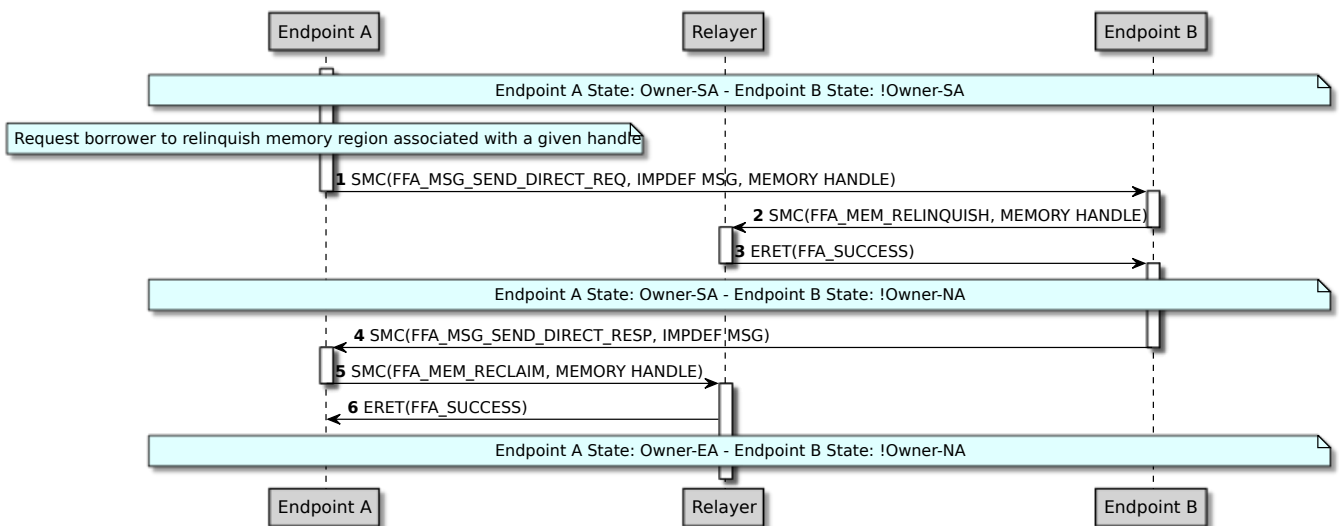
Endpoint A

Relayer

Endpoint B

Endpoint A State: Owner-SA - Endpoint B State: !Owner-SA

Request borrower to relinquish memory region associated with a given handle

1 SMC(FFA_MSG_SEND_DIRECT_REQ, IMPDEF MSG, MEMORY HANDLE)

2 SMC(FFA_MEM_RELINQUISH, MEMORY HANDLE)

3 ERET(FFA_SUCCESS)

Endpoint A State: Owner-SA - Endpoint B State: !Owner-NA

4 SMC(FFA_MSG_SEND_DIRECT_RESP, IMPDEF MSG)

5 SMC(FFA_MEM_RECLAIM, MEMORY HANDLE)

6 ERET(FFA_SUCCESS)

Endpoint A State: Owner-EA - Endpoint B State: !Owner-NA

Endpoint A

Relayer

Endpoint B